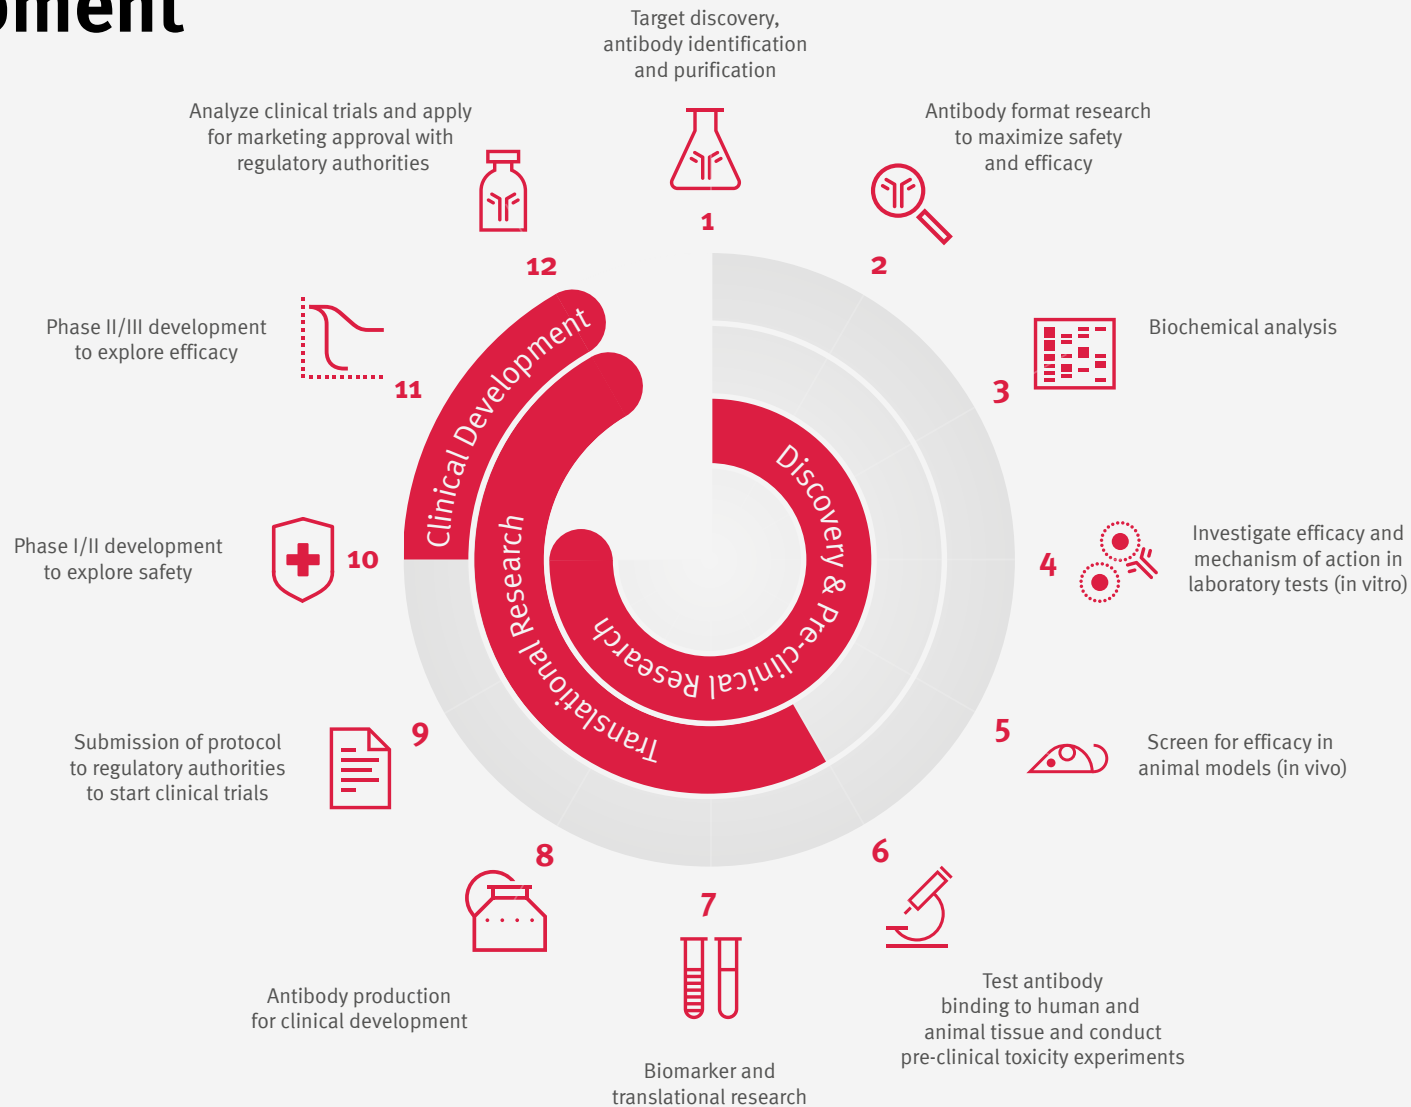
pment

Target discovery, antibody identification and purification

1

Antibody format research to maximize safety and efficacy

2

Biochemical analysis

3

Investigate efficacy and mechanism of action in laboratory tests (in vitro)

4

Screen for efficacy in animal models (in vivo)

5

Test antibody binding to human and animal tissue and conduct pre-clinical toxicity experiments

6

Biomarker and translational research

7

Antibody production for clinical development

8

Submission of protocol to regulatory authorities to start clinical trials

9

Phase I/II development to explore safety

10

Phase II/III development to explore efficacy

11

Analyze clinical trials and apply for marketing approval with regulatory authorities

12

Clinical Development

Translational Research

Discovery & Pre-clinical Research